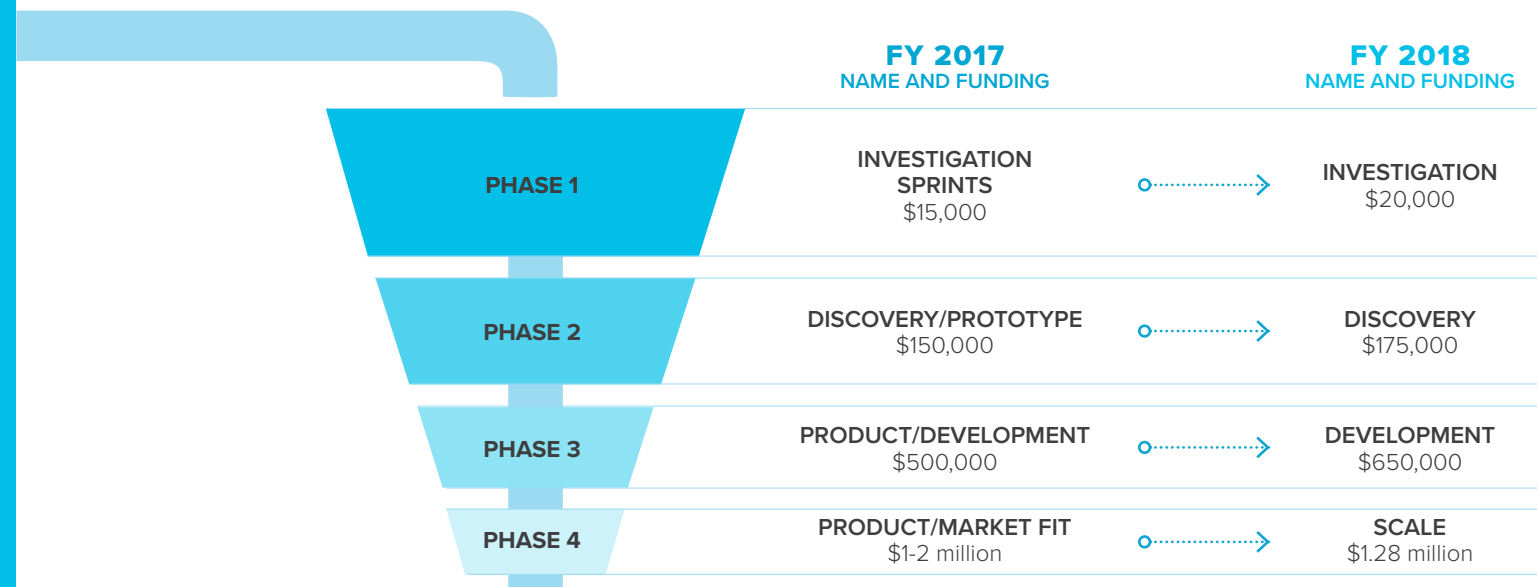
FY 2017
NAME AND FUNDING

FY 2018
NAME AND FUNDING

| | FY 2017 | FY 2018 |
|---|---|---|
| PHASE 1 | INVESTIGATION SPRINTS $15,000 | INVESTIGATION $20,000 |
| PHASE 2 | DISCOVERY/PROTOTYPE $150,000 | DISCOVERY $175,000 |
| PHASE 3 | PRODUCT/DEVELOPMENT $500,000 | DEVELOPMENT $650,000 |
| PHASE 4 | PRODUCT/MARKET FIT $1-2 million | SCALE $1.28 million |